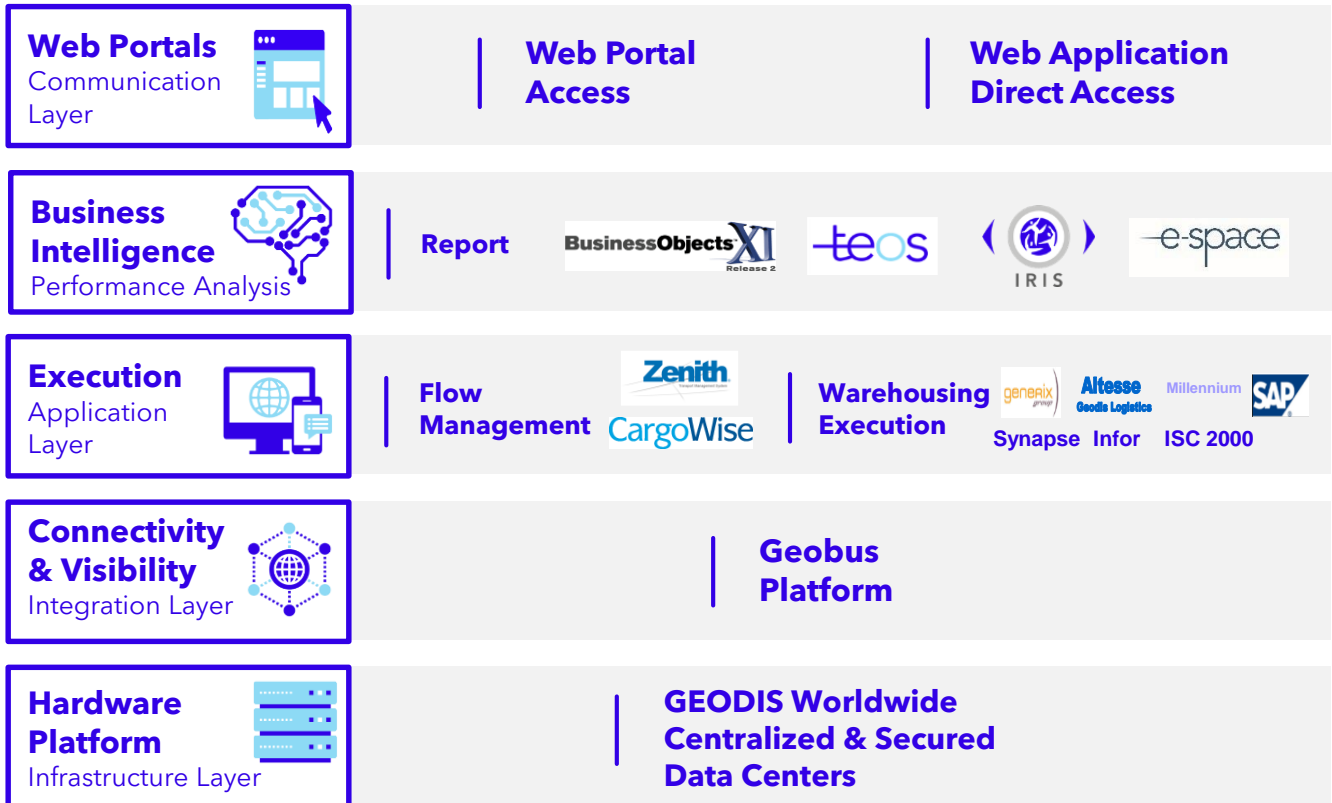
Web Portals
Communication Layer

Web Portal Access

Web Application Direct Access

Business Intelligence
Performance Analysis

Report

BusinessObjects XI Release 2

teos

IRIS

e-space

Execution
Application Layer

Flow Management

Zenith

CargoWise

Warehousing Execution

generix group

Altesse Geodis Logistics

Millennium

SAP

Synapse Infor ISC 2000

Connectivity & Visibility
Integration Layer

Geobus Platform

Hardware Platform
Infrastructure Layer

GEODIS Worldwide Centralized & Secured Data Centers